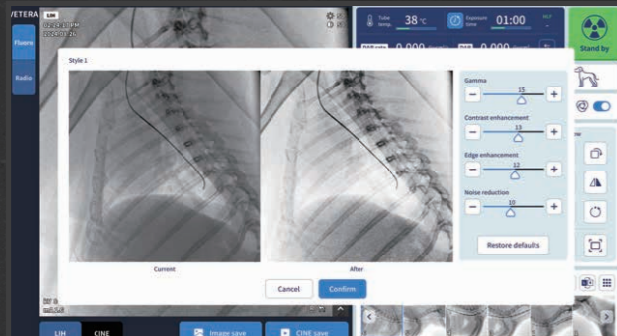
VETERA

LIH
02:35:10 PM
2024.01.26

Fluoro

Radio

Tube temp. 38 °C

Exposure time 01:00

Stand by

Style 1

Gamma
15

Contrast enhancement
13

Edge enhancement
12

Noise reduction
10

Restore defaults

Current

After

Cancel

Confirm

LIH

CINE

Image save

CINE save